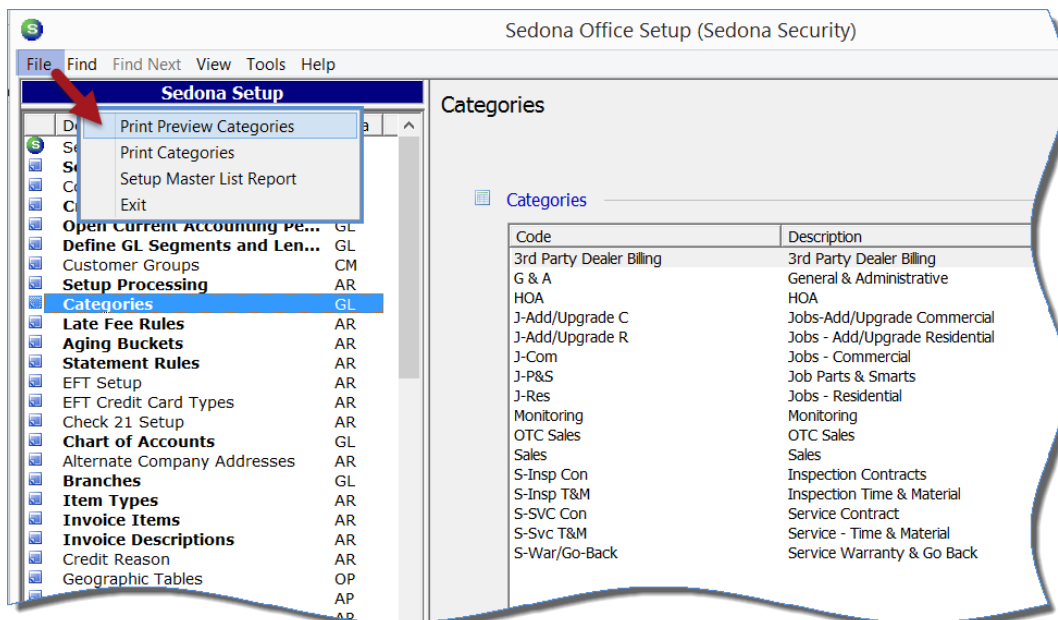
Sedona Office Setup (Sedona Security)

File Find Find Next View Tools Help

Sedona Setup

De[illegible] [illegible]a

Se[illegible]
Se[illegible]
Co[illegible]
Cr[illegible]

Print Preview Categories
Print Categories
Setup Master List Report
Exit

Open Current Accounting Pe... GL
Define GL Segments and Len... GL
Customer Groups CM
Setup Processing AR
Categories GL
Late Fee Rules AR
Aging Buckets AR
Statement Rules AR
EFT Setup AR
EFT Credit Card Types AR
Check 21 Setup AR
Chart of Accounts GL
Alternate Company Addresses AR
Branches GL
Item Types AR
Invoice Items AR
Invoice Descriptions AR
Credit Reason AR
Geographic Tables OP
AP
AR

Categories

Categories

| Code | Description |
|---|---|
| 3rd Party Dealer Billing | 3rd Party Dealer Billing |
| G & A | General & Administrative |
| HOA | HOA |
| J-Add/Upgrade C | Jobs-Add/Upgrade Commercial |
| J-Add/Upgrade R | Jobs - Add/Upgrade Residential |
| J-Com | Jobs - Commercial |
| J-P&S | Job Parts & Smarts |
| J-Res | Jobs - Residential |
| Monitoring | Monitoring |
| OTC Sales | OTC Sales |
| Sales | Sales |
| S-Insp Con | Inspection Contracts |
| S-Insp T&M | Inspection Time & Material |
| S-SVC Con | Service Contract |
| S-Svc T&M | Service - Time & Material |
| S-War/Go-Back | Service Warranty & Go Back |